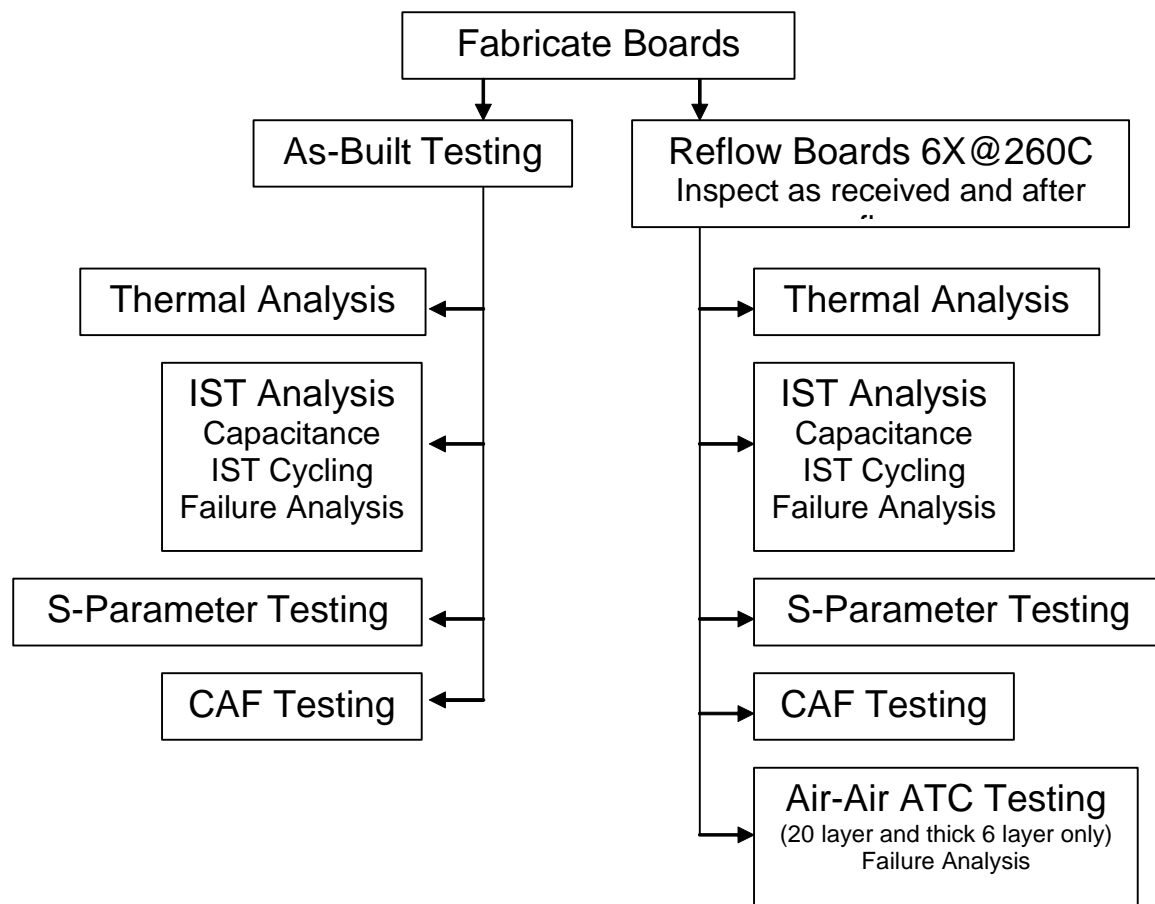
Fabricate Boards

As-Built Testing

Thermal Analysis

IST Analysis
Capacitance
IST Cycling
Failure Analysis

S-Parameter Testing

CAF Testing

Reflow Boards 6X@260C
Inspect as received and after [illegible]

Thermal Analysis

IST Analysis
Capacitance
IST Cycling
Failure Analysis

S-Parameter Testing

CAF Testing

Air-Air ATC Testing
(20 layer and thick 6 layer only)
Failure Analysis